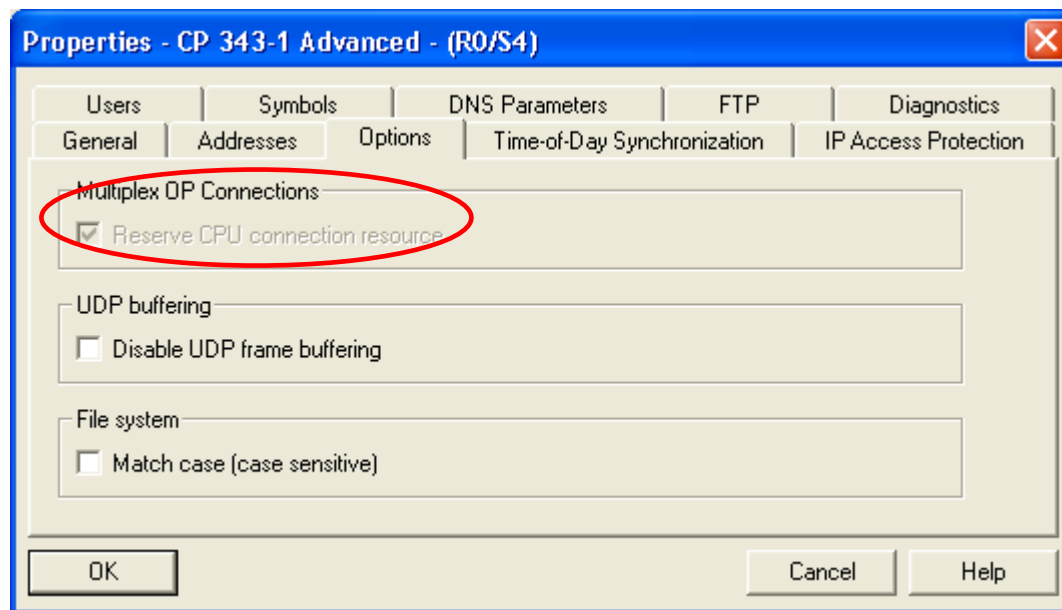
Properties - CP 343-1 Advanced - (R0/S4)

Users | Symbols | DNS Parameters | FTP | Diagnostics
General | Addresses | Options | Time-of-Day Synchronization | IP Access Protection

Multiplex OP Connections
Reserve CPU connection resource

UDP buffering
Disable UDP frame buffering

File system
Match case (case sensitive)

OK

Cancel

Help